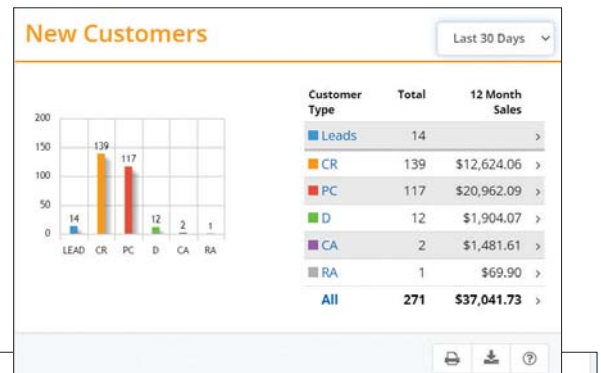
New Customers

Last 30 Days

200
150
100
50
0

14 139 117 12 2 1

LEAD CR PC D CA RA

| Customer Type | Total | 12 Month Sales | |
|---|---|---|---|
| Leads | 14 | | › |
| CR | 139 | $12,624.06 | › |
| PC | 117 | $20,962.09 | › |
| D | 12 | $1,904.07 | › |
| CA | 2 | $1,481.61 | › |
| RA | 1 | $69.90 | › |
| All | 271 | $37,041.73 | › |